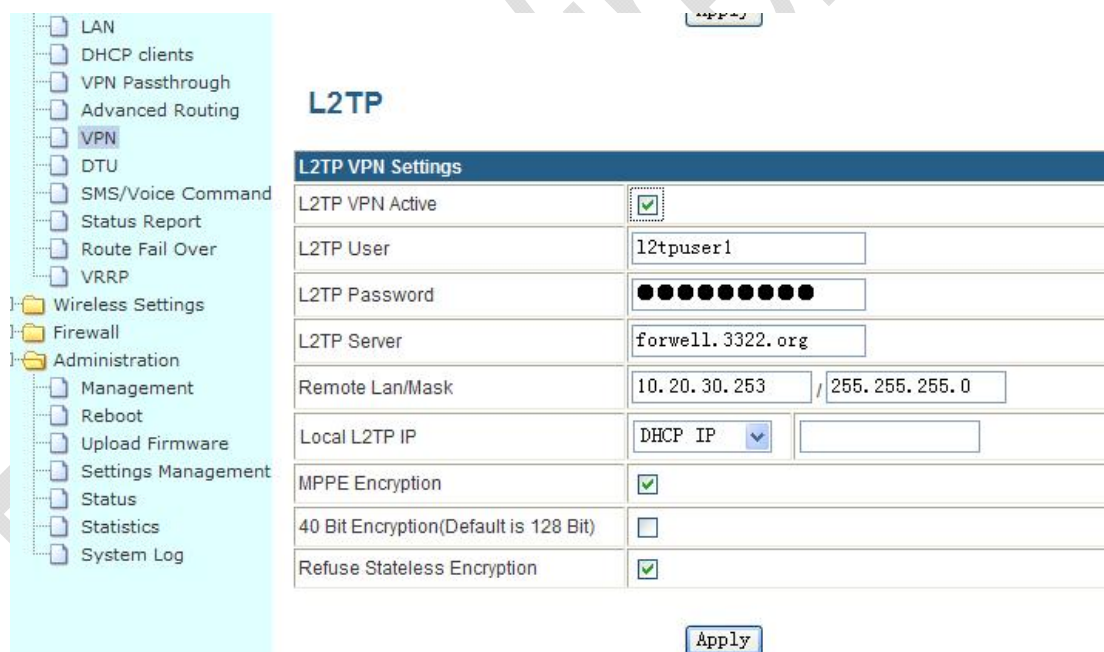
LAN
DHCP clients
VPN Passthrough
Advanced Routing
VPN
DTU
SMS/Voice Command
Status Report
Route Fail Over
VRRP
Wireless Settings
Firewall
Administration
Management
Reboot
Upload Firmware
Settings Management
Status
Statistics
System Log

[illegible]

L2TP

| L2TP VPN Settings | |
|---|---|
| L2TP VPN Active | ☑ |
| L2TP User | l2tpuser1 |
| L2TP Password | ●●●●●●●●● |
| L2TP Server | forwell.3322.org |
| Remote Lan/Mask | 10.20.30.253 / 255.255.255.0 |
| Local L2TP IP | DHCP IP |
| MPPE Encryption | ☑ |
| 40 Bit Encryption(Default is 128 Bit) | ☐ |
| Refuse Stateless Encryption | ☑ |

Apply